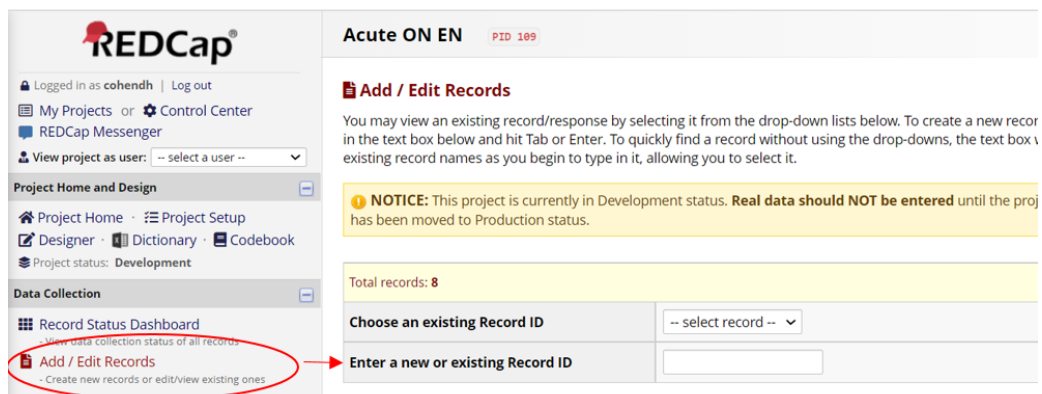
REDCap®

Logged in as cohendh | Log out
My Projects or Control Center
REDCap Messenger
View project as user: -- select a user --

Project Home and Design
Project Home · Project Setup
Designer · Dictionary · Codebook
Project status: Development

Data Collection
Record Status Dashboard
- View data collection status of all records
Add / Edit Records
- Create new records or edit/view existing ones

Acute ON EN PID 109

Add / Edit Records

You may view an existing record/response by selecting it from the drop-down lists below. To create a new recor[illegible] in the text box below and hit Tab or Enter. To quickly find a record without using the drop-downs, the text box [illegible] existing record names as you begin to type in it, allowing you to select it.

NOTICE: This project is currently in Development status. Real data should NOT be entered until the proj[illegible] has been moved to Production status.

Total records: 8

| Choose an existing Record ID | -- select record -- |
|---|---|
| Enter a new or existing Record ID | |